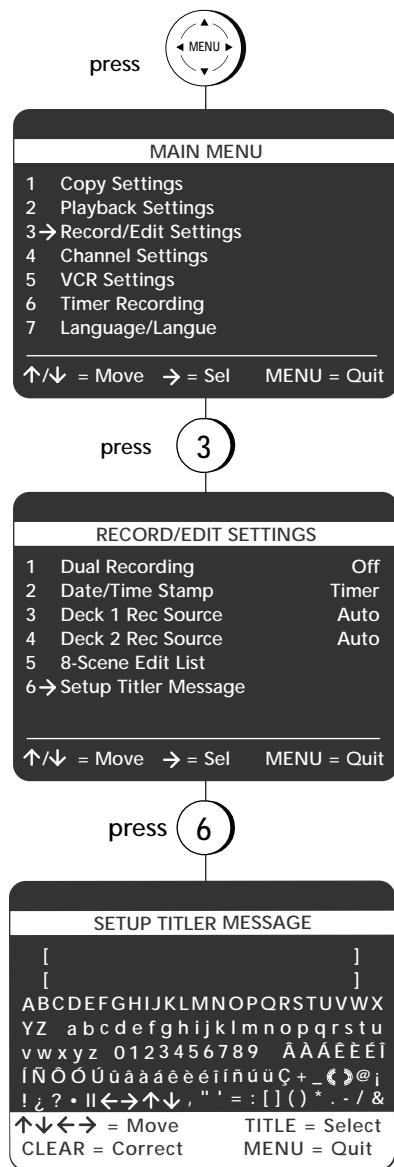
press

MENU

MAIN MENU

1 Copy Settings
2 Playback Settings
3→ Record/Edit Settings
4 Channel Settings
5 VCR Settings
6 Timer Recording
7 Language/Langue

↑/↓ = Move → = Sel MENU = Quit

press 3

RECORD/EDIT SETTINGS

| | | |
|---|---|---|
| 1 | Dual Recording | Off |
| 2 | Date/Time Stamp | Timer |
| 3 | Deck 1 Rec Source | Auto |
| 4 | Deck 2 Rec Source | Auto |
| 5 | 8-Scene Edit List | |
| 6→ | Setup Titler Message | |

↑/↓ = Move → = Sel MENU = Quit

press 6

SETUP TITLER MESSAGE

[ ]
[ ]
ABCDEFGHIJKLMNOPQRSTUVWX
YZ abcdefghijklmnopqrstu
vwxyz 0123456789 ÂÀÁÊÈÉÎ
ÍÑÔÓÚûâàáêèéîíñúüÇ+_《》@¡
!¿?•II←→↑↓,"'=:[]()*.-/&
↑↓←→ = Move TITLE = Select
CLEAR = Correct MENU = Quit